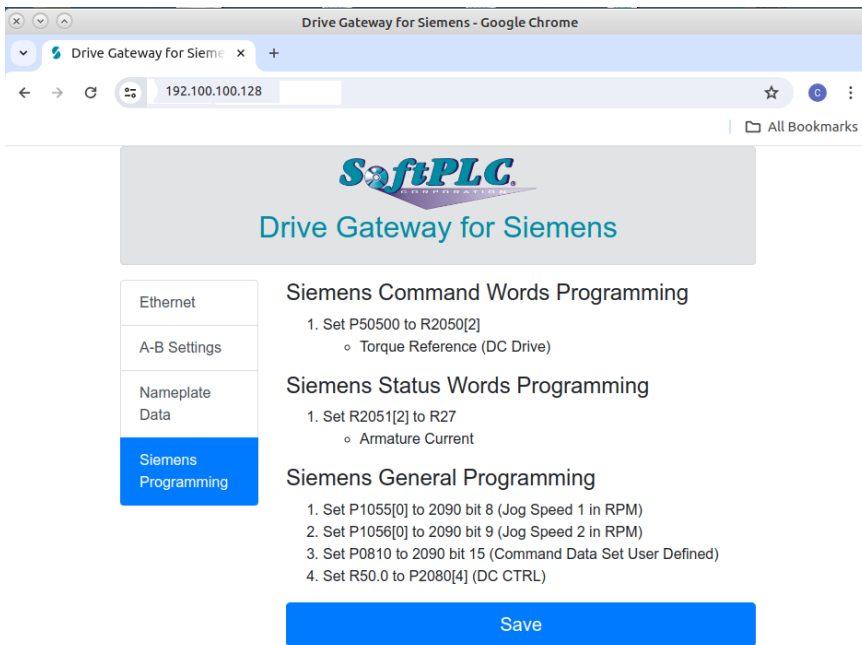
Drive Gateway for Siemens - Google Chrome

Drive Gateway for Sieme ×
+

192.100.100.128

C

All Bookmarks

SoftPLC
CORPORATION

Drive Gateway for Siemens

Ethernet

A-B Settings

Nameplate Data

Siemens Programming

Siemens Command Words Programming

1. Set P50500 to R2050[2]
   ◦ Torque Reference (DC Drive)

Siemens Status Words Programming

1. Set R2051[2] to R27
   ◦ Armature Current

Siemens General Programming

1. Set P1055[0] to 2090 bit 8 (Jog Speed 1 in RPM)
2. Set P1056[0] to 2090 bit 9 (Jog Speed 2 in RPM)
3. Set P0810 to 2090 bit 15 (Command Data Set User Defined)
4. Set R50.0 to P2080[4] (DC CTRL)

Save